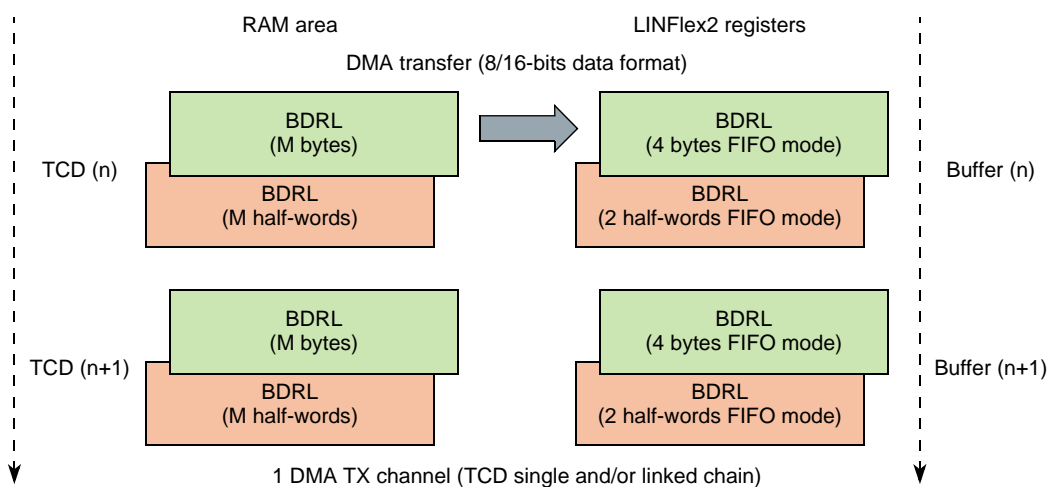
RAM area

LINFlex2 registers

DMA transfer (8/16-bits data format)

TCD (n)

BDRL
(M bytes)

BDRL
(M half-words)

BDRL
(4 bytes FIFO mode)

BDRL
(2 half-words FIFO mode)

Buffer (n)

TCD (n+1)

BDRL
(M bytes)

BDRL
(M half-words)

BDRL
(4 bytes FIFO mode)

BDRL
(2 half-words FIFO mode)

Buffer (n+1)

1 DMA TX channel (TCD single and/or linked chain)